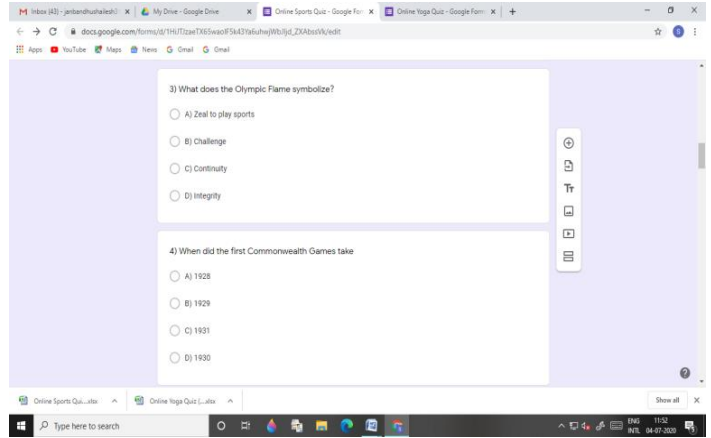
M Inbox (43) - janbandhushailesh@ ×
My Drive - Google Drive ×
Online Sports Quiz - Google Forr ×
Online Yoga Quiz - Google Form ×
+

docs.google.com/forms/d/1HU7zaeTX65waolF5k43Ya6uhwjWbJljd_ZXAbsVk/edit

Apps YouTube Maps News Gmail Gmail

3) What does the Olympic Flame symbolize?

A) Zeal to play sports

B) Challenge

C) Continuity

D) Integrity

4) When did the first Commonwealth Games take

A) 1928

B) 1929

C) 1931

D) 1930

Online Sports Qui....xlsx
Online Yoga Quiz (....xlsx
Show all

Type here to search

ENG INTL 11:52 04-07-2020